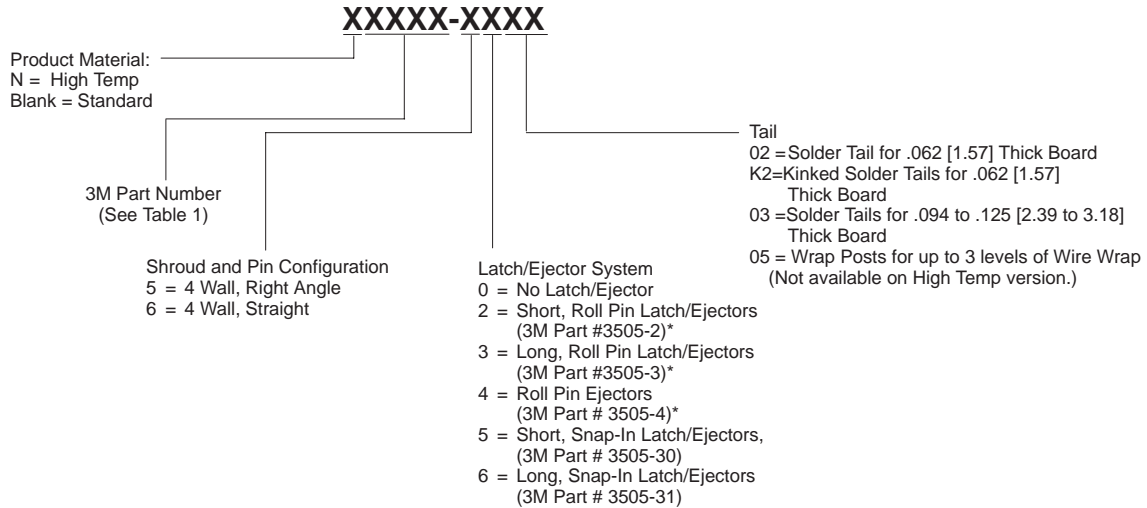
XXXXX-XXXX

Product Material:
N = High Temp
Blank = Standard

3M Part Number
(See Table 1)

Shroud and Pin Configuration
5 = 4 Wall, Right Angle
6 = 4 Wall, Straight

Latch/Ejector System
0 = No Latch/Ejector
2 = Short, Roll Pin Latch/Ejectors (3M Part #3505-2)*
3 = Long, Roll Pin Latch/Ejectors (3M Part #3505-3)*
4 = Roll Pin Ejectors (3M Part # 3505-4)*
5 = Short, Snap-In Latch/Ejectors, (3M Part # 3505-30)
6 = Long, Snap-In Latch/Ejectors (3M Part # 3505-31)

Tail
02 = Solder Tail for .062 [1.57] Thick Board
K2 = Kinked Solder Tails for .062 [1.57] Thick Board
03 = Solder Tails for .094 to .125 [2.39 to 3.18] Thick Board
05 = Wrap Posts for up to 3 levels of Wire Wrap (Not available on High Temp version.)